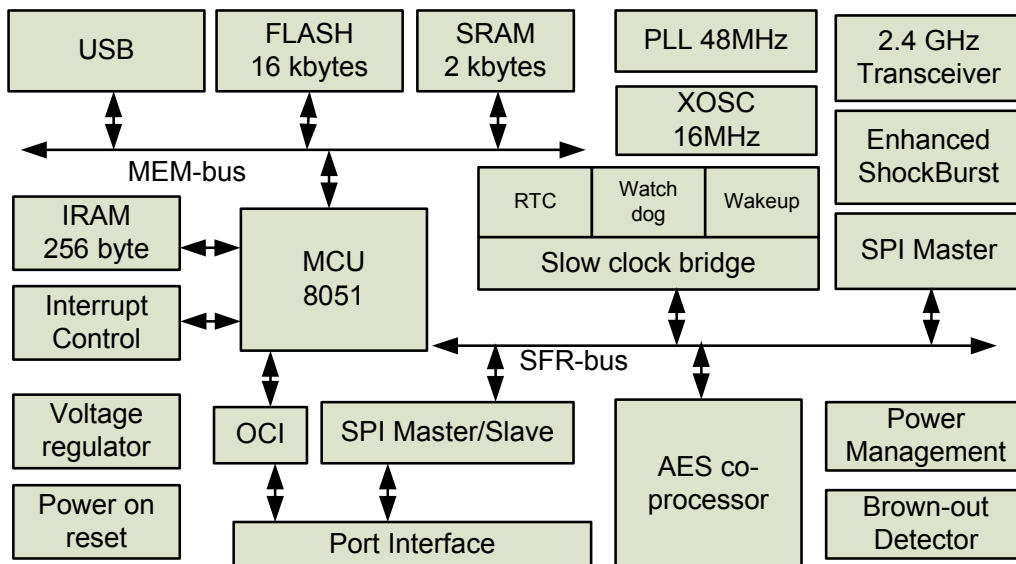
USB

FLASH
16 kbytes

SRAM
2 kbytes

PLL 48MHz

2.4 GHz
Transceiver

XOSC
16MHz

MEM-bus

Enhanced
ShockBurst

RTC

Watch
dog

Wakeup

IRAM
256 byte

MCU
8051

Slow clock bridge

SPI Master

Interrupt
Control

SFR-bus

Voltage
regulator

OCI

SPI Master/Slave

AES co-
processor

Power
Management

Power on
reset

Port Interface

Brown-out
Detector